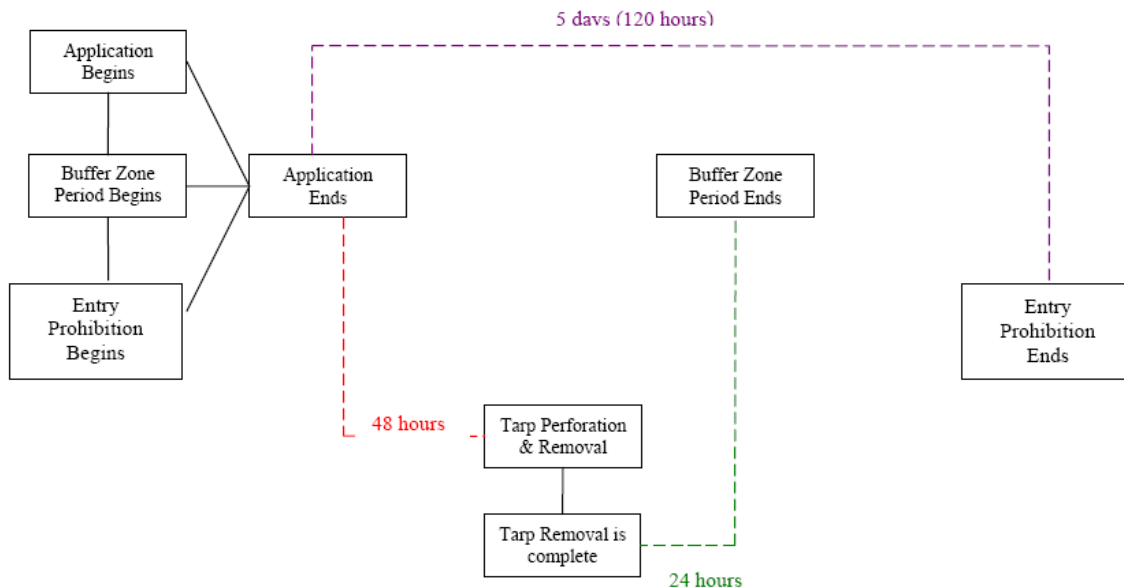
5 days (120 hours)

Application Begins

Buffer Zone Period Begins

Entry Prohibition Begins

Application Ends

Buffer Zone Period Ends

Entry Prohibition Ends

48 hours

Tarp Perforation & Removal

Tarp Removal is complete

24 hours